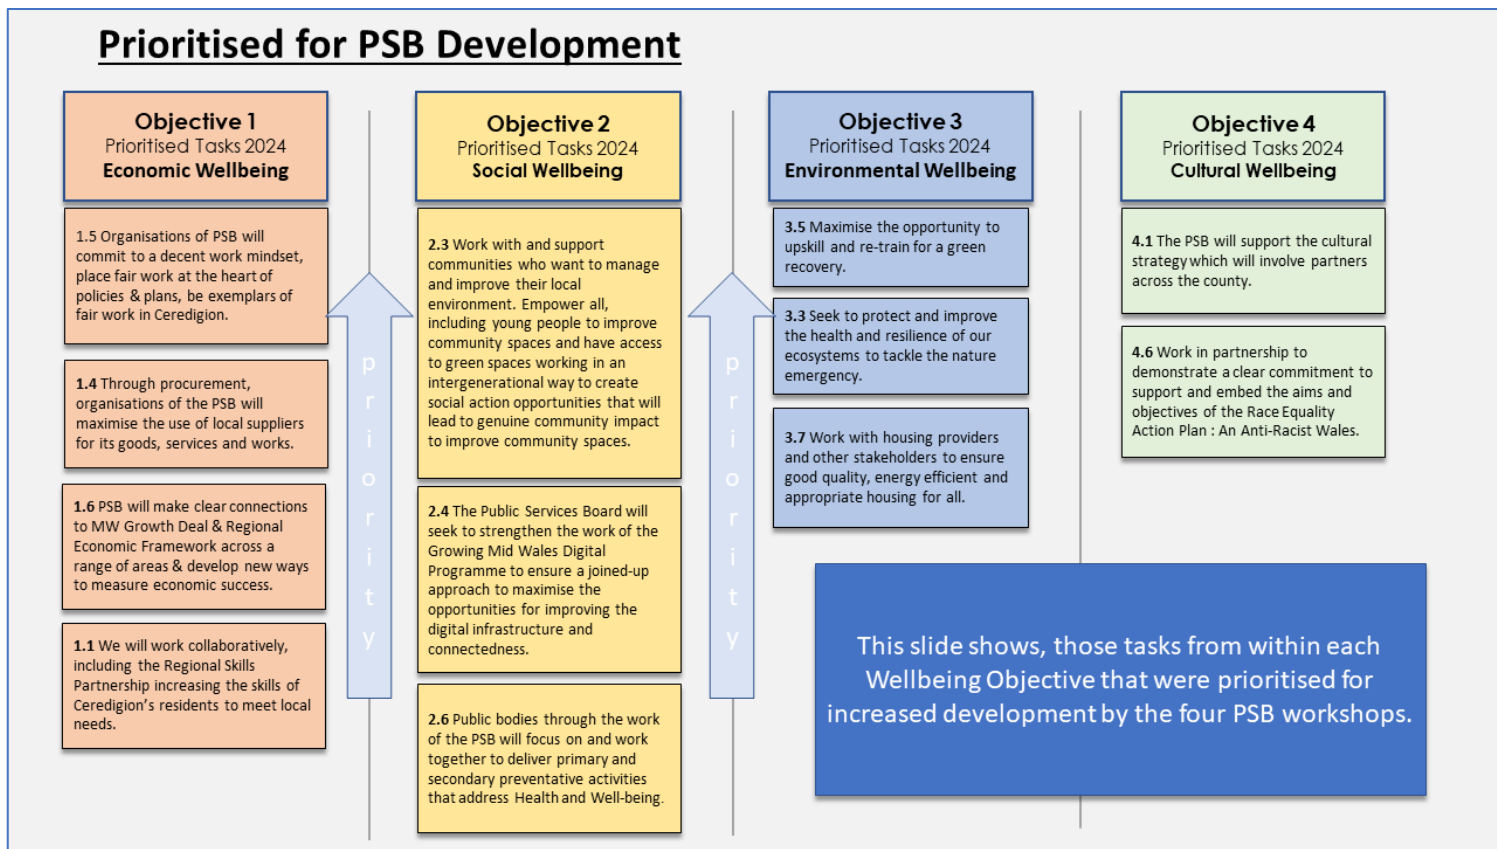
Prioritised for PSB Development

Objective 1
Prioritised Tasks 2024
Economic Wellbeing

1.5 Organisations of PSB will commit to a decent work mindset, place fair work at the heart of policies & plans, be exemplars of fair work in Ceredigion.

1.4 Through procurement, organisations of the PSB will maximise the use of local suppliers for its goods, services and works.

1.6 PSB will make clear connections to MW Growth Deal & Regional Economic Framework across a range of areas & develop new ways to measure economic success.

1.1 We will work collaboratively, including the Regional Skills Partnership increasing the skills of Ceredigion's residents to meet local needs.

priority

Objective 2
Prioritised Tasks 2024
Social Wellbeing

2.3 Work with and support communities who want to manage and improve their local environment. Empower all, including young people to improve community spaces and have access to green spaces working in an intergenerational way to create social action opportunities that will lead to genuine community impact to improve community spaces.

2.4 The Public Services Board will seek to strengthen the work of the Growing Mid Wales Digital Programme to ensure a joined-up approach to maximise the opportunities for improving the digital infrastructure and connectedness.

2.6 Public bodies through the work of the PSB will focus on and work together to deliver primary and secondary preventative activities that address Health and Well-being.

priority

Objective 3
Prioritised Tasks 2024
Environmental Wellbeing

3.5 Maximise the opportunity to upskill and re-train for a green recovery.

3.3 Seek to protect and improve the health and resilience of our ecosystems to tackle the nature emergency.

3.7 Work with housing providers and other stakeholders to ensure good quality, energy efficient and appropriate housing for all.

Objective 4
Prioritised Tasks 2024
Cultural Wellbeing

4.1 The PSB will support the cultural strategy which will involve partners across the county.

4.6 Work in partnership to demonstrate a clear commitment to support and embed the aims and objectives of the Race Equality Action Plan : An Anti-Racist Wales.

This slide shows, those tasks from within each Wellbeing Objective that were prioritised for increased development by the four PSB workshops.